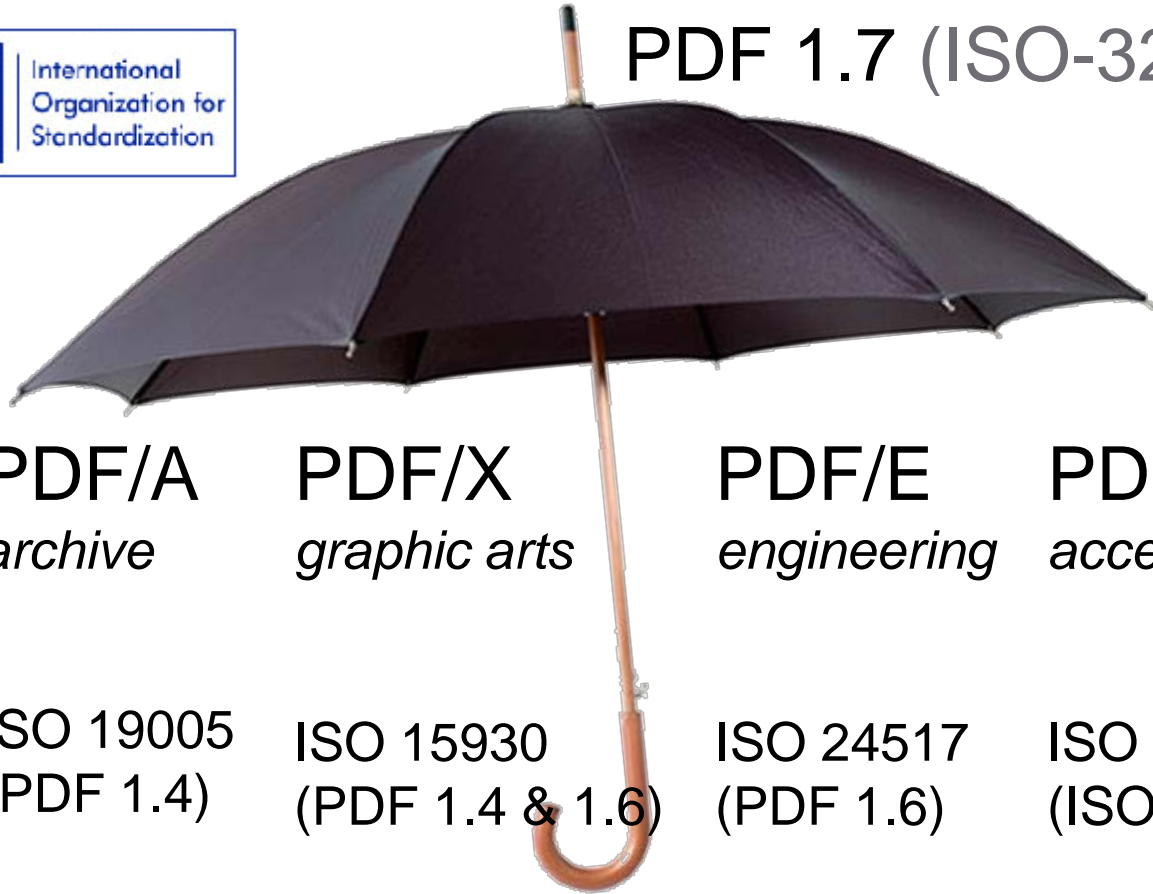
International Organization for Standardization

PDF 1.7 (ISO-32

PDF/A
archive

ISO 19005
(PDF 1.4)

PDF/X
graphic arts

ISO 15930
(PDF 1.4 & 1.6)

PDF/E
engineering

ISO 24517
(PDF 1.6)

PD
acce

ISO
(ISO